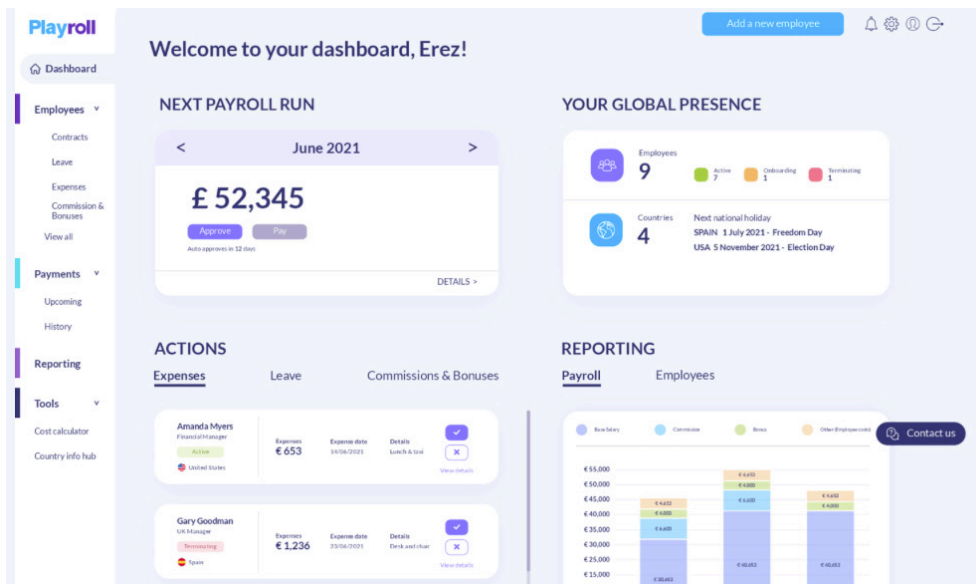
Playroll

Dashboard

Employees

Contracts

Leave

Expenses

Commission & Bonuses

View all

Payments

Upcoming

History

Reporting

Tools

Cost calculator

Country info hub

Add a new employee

Welcome to your dashboard, Erez!

NEXT PAYROLL RUN

<

June 2021

>

£ 52,345

Approve

Pay

Auto approves in 12 days

DETAILS >

YOUR GLOBAL PRESENCE

Employees

9

Active 7

Onboarding 1

Terminating 1

Countries

4

Next national holiday

SPAIN 1 July 2021 - Freedom Day

USA 5 November 2021 - Election Day

ACTIONS

Expenses

Leave

Commissions & Bonuses

Amanda Myers

Financial Manager

Active

United States

Expenses

€ 653

Expense date

14/06/2021

Details

Lunch & taxi

View details

Gary Goodman

UK Manager

Terminating

Spain

Expenses

€ 1,236

Expense date

23/06/2021

Details

Desk and chair

View details

REPORTING

Payroll

Employees

Base salary

Commission

Bonus

Other Employee cost

€ 55,000

€ 50,000

€ 45,000

€ 40,000

€ 35,000

€ 30,000

€ 25,000

€ 20,000

€ 15,000

Contact us